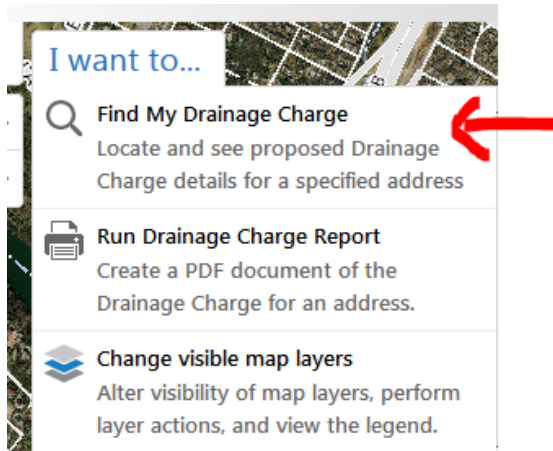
I want to...

Find My Drainage Charge
Locate and see proposed Drainage Charge details for a specified address

Run Drainage Charge Report
Create a PDF document of the Drainage Charge for an address.

Change visible map layers
Alter visibility of map layers, perform layer actions, and view the legend.